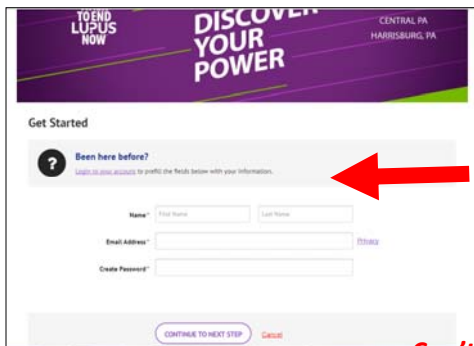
TO END LUPUS NOW

DISCOVER YOUR POWER

CENTRAL PA
HARRISBURG, PA

Get Started

?

Been here before?

Login to your account to prefill the fields below with your information.

Name* First Name Last Name

Email Address* Privacy

Create Password*

CONTINUE TO NEXT STEP Cancel

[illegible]